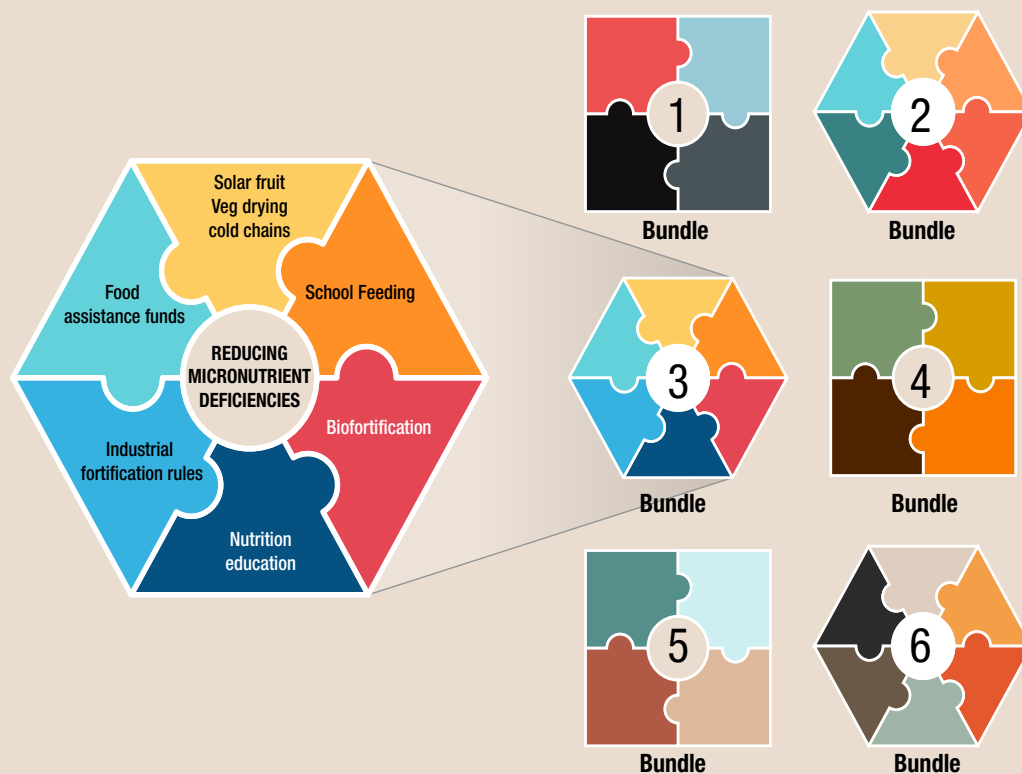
Solar fruit
Veg drying
cold chains

Food
assistance funds

School Feeding

REDUCING
MICRONUTRIENT
DEFICIENCIES

Biofortification

Industrial
fortification rules

Nutrition
education

1
Bundle

2
Bundle

3
Bundle

4
Bundle

5
Bundle

6
Bundle